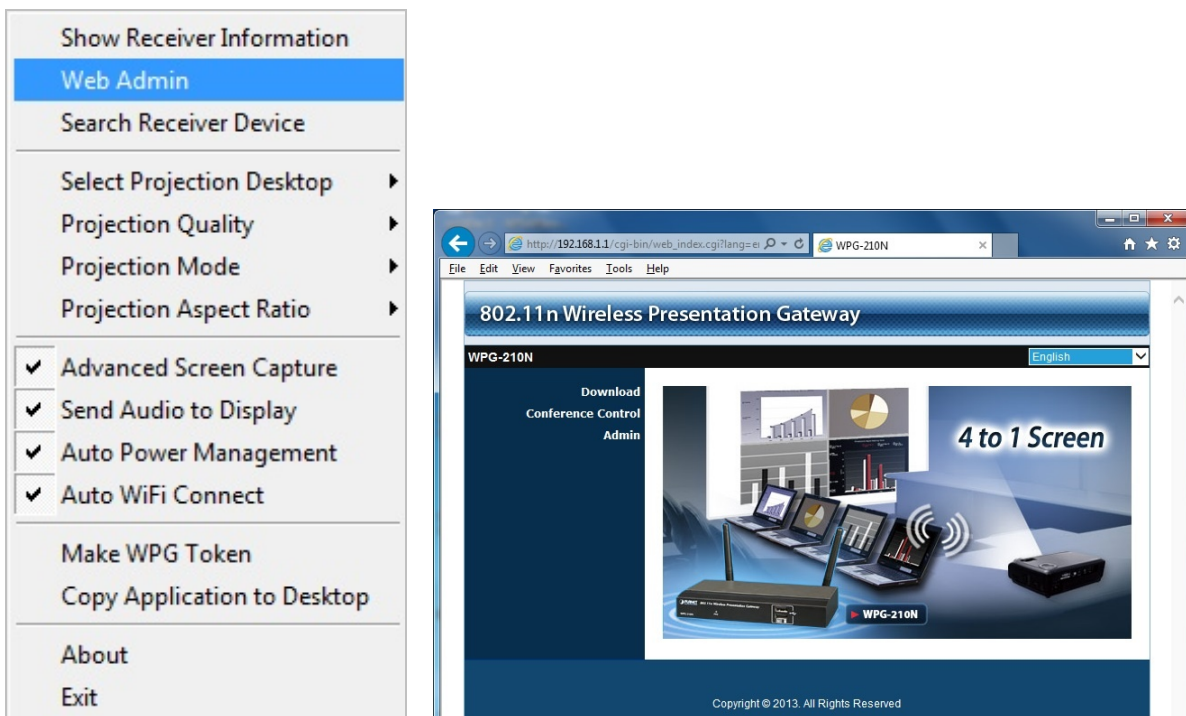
Show Receiver Information
Web Admin
Search Receiver Device

Select Projection Desktop
Projection Quality
Projection Mode
Projection Aspect Ratio

Advanced Screen Capture
Send Audio to Display
Auto Power Management
Auto WiFi Connect

Make WPG Token
Copy Application to Desktop

About
Exit

http://192.168.1.1/cgi-bin/web_index.cgi?lang=e
WPG-210N
File Edit View Favorites Tools Help

802.11n Wireless Presentation Gateway
WPG-210N
English
Download
Conference Control
Admin
4 to 1 Screen
WPG-210N
Copyright © 2013. All Rights Reserved